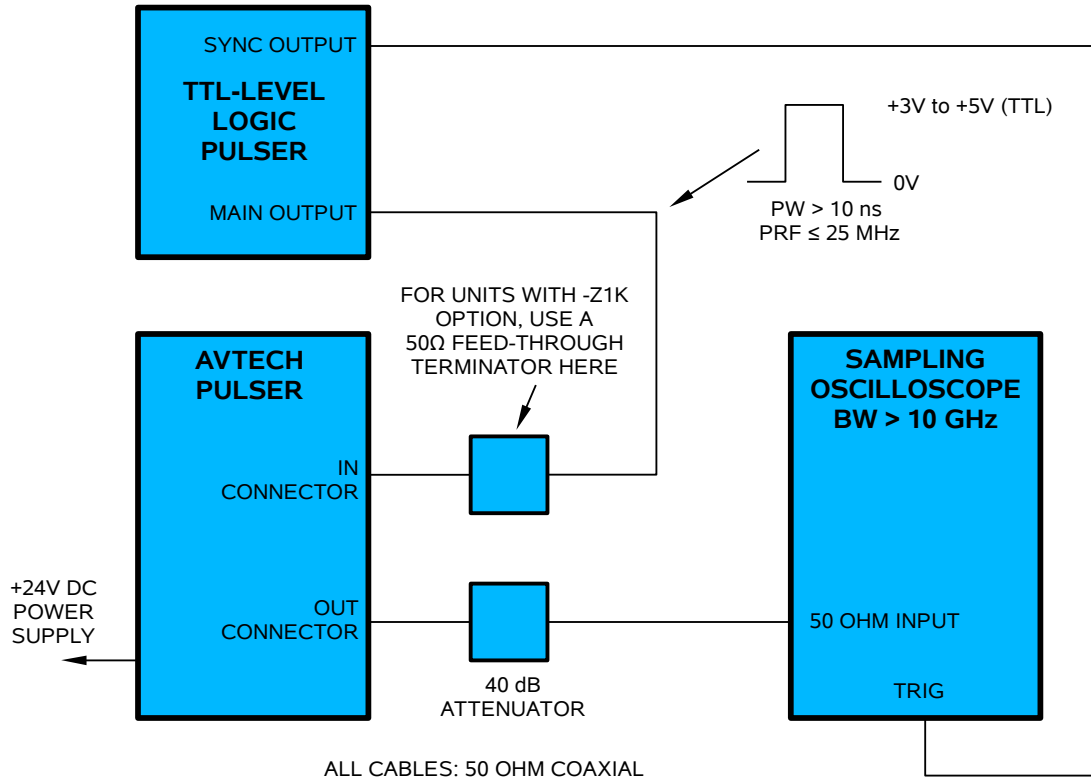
SYNC OUTPUT

TTL-LEVEL LOGIC PULSER

MAIN OUTPUT

+3V to +5V (TTL)

0V

PW > 10 ns
PRF ≤ 25 MHz

FOR UNITS WITH -Z1K OPTION, USE A 50Ω FEED-THROUGH TERMINATOR HERE

AVTECH PULSER

IN CONNECTOR

SAMPLING OSCILLOSCOPE BW > 10 GHz

+24V DC POWER SUPPLY

OUT CONNECTOR

50 OHM INPUT

40 dB ATTENUATOR

TRIG

ALL CABLES: 50 OHM COAXIAL